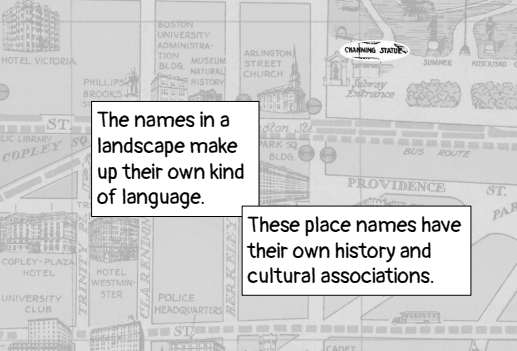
HOTEL VICTORIA

BOSTON UNIVERSITY ADMINISTRATION BLDG.

MUSEUM NATURAL HISTORY

ARLINGTON STREET CHURCH

CHANNING STATUE

SUMMER

HOSCHSAD

Subway Entrance

PHILLIPS BROOKS

ST.

LIBRARY

COPLEY SQ

The names in a landscape make up their own kind of language.

ston St

PARK SQ BLDG.

BUS ROUTE

PROVIDENCE

ST.

PAR

These place names have their own history and cultural associations.

COPLEY-PLAZA HOTEL

HOTEL WESTMINSTER

TRINITY

CLARENDON

BERKELEY

UNIVERSITY CLUB

POLICE HEADQUARTERS

ST.

CADET